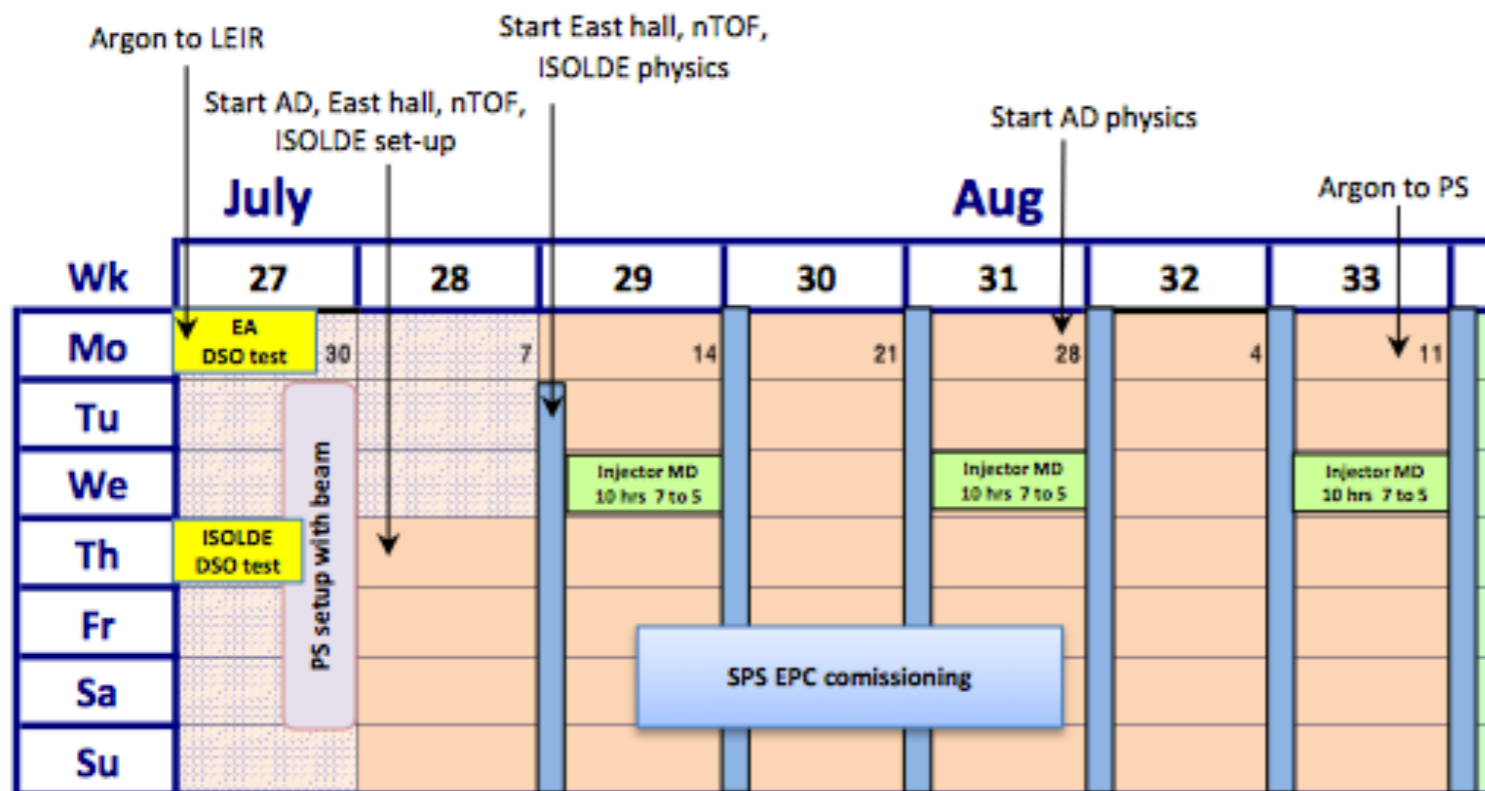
Argon to LEIR

Start East hall, nTOF, ISOLDE physics

Start AD, East hall, nTOF, ISOLDE set-up

Start AD physics

July

Aug

Argon to PS

| Wk | 27 | 28 | 29 | 30 | 31 | 32 | 33 |
|---|---|---|---|---|---|---|---|
| Mo | EA DSO test 30 | 7 | 14 | 21 | 28 | 4 | 11 |
| Tu | | | | | | | |
| We | | | Injector MD 10 hrs 7 to 5 | | Injector MD 10 hrs 7 to 5 | | Injector MD 10 hrs 7 to 5 |
| Th | ISOLDE DSO test | | | | | | |
| Fr | | | | | | | |
| Sa | | | | | | | |
| Su | | | | | | | |

PS setup with beam

SPS EPC comissioning